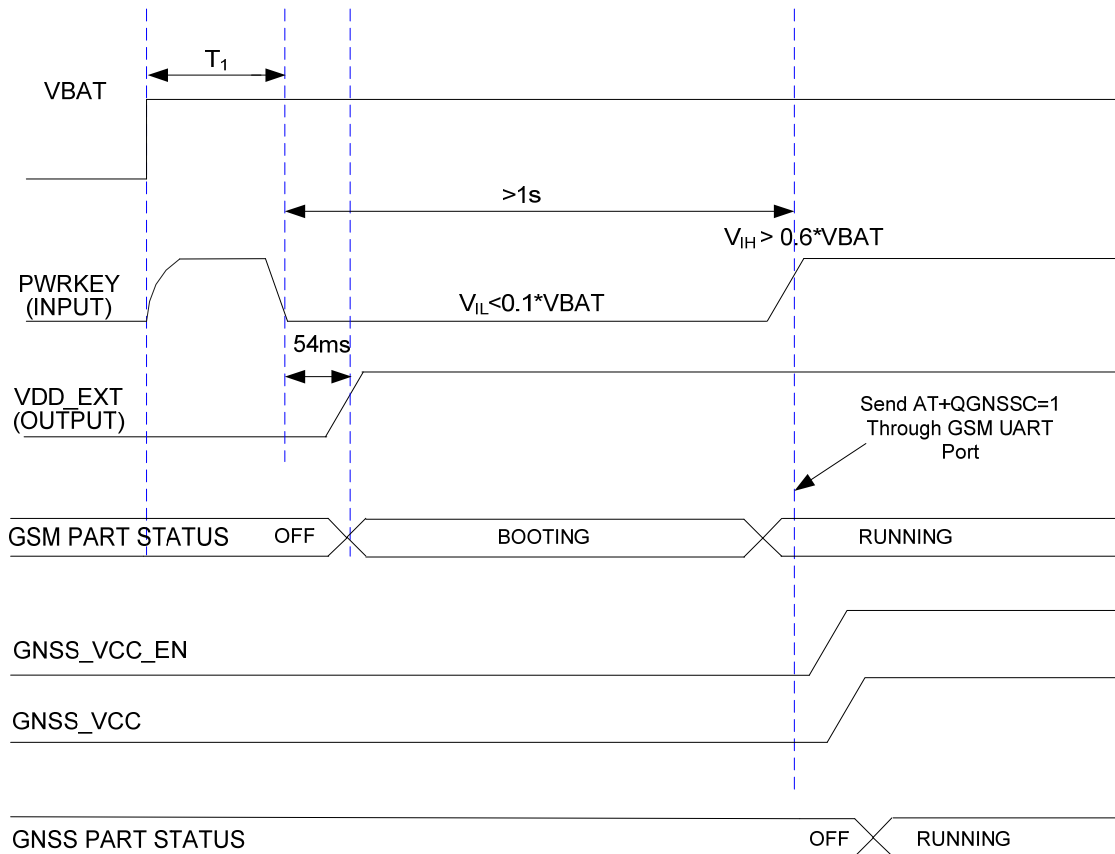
$T_1$

VBAT

>1s

$V_{IH}$ > 0.6*VBAT

PWRKEY (INPUT)

$V_{IL}$<0.1*VBAT

54ms

VDD_EXT (OUTPUT)

Send AT+QGNSSC=1 Through GSM UART Port

GSM PART STATUS

OFF

BOOTING

RUNNING

GNSS_VCC_EN

GNSS_VCC

GNSS PART STATUS

OFF

RUNNING